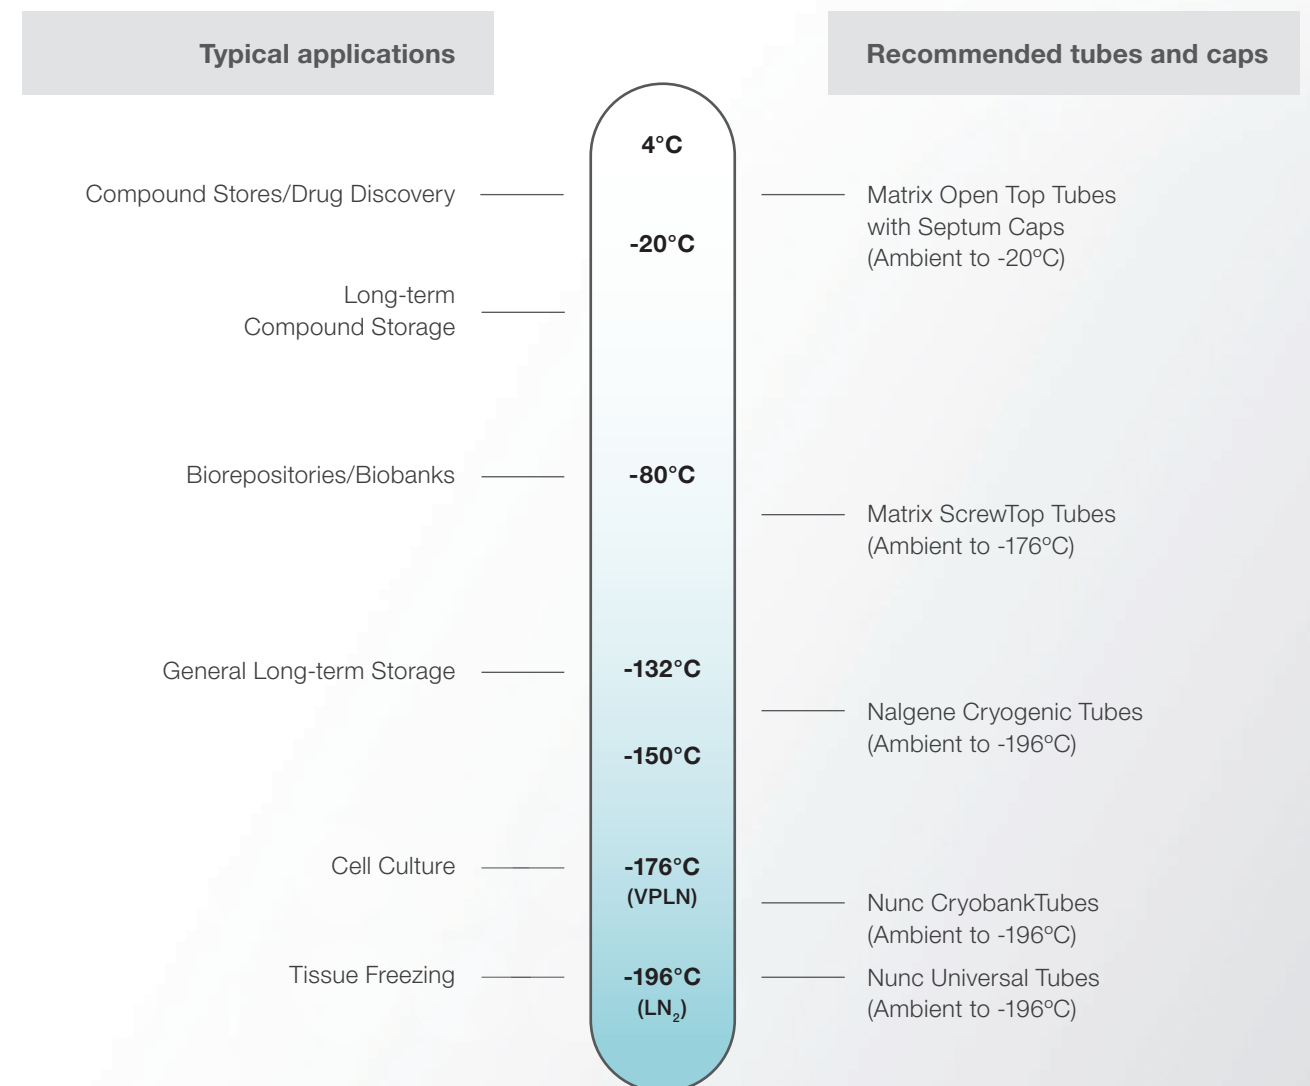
Typical applications

Recommended tubes and caps

4°C

Compound Stores/Drug Discovery

Matrix Open Top Tubes with Septum Caps (Ambient to -20ºC)

-20°C

Long-term Compound Storage

Biorepositories/Biobanks

-80°C

Matrix ScrewTop Tubes (Ambient to -176ºC)

General Long-term Storage

-132°C

Nalgene Cryogenic Tubes (Ambient to -196ºC)

-150°C

Cell Culture

-176°C (VPLN)

Nunc CryobankTubes (Ambient to -196ºC)

Tissue Freezing

-196°C ($LN_2$)

Nunc Universal Tubes (Ambient to -196ºC)